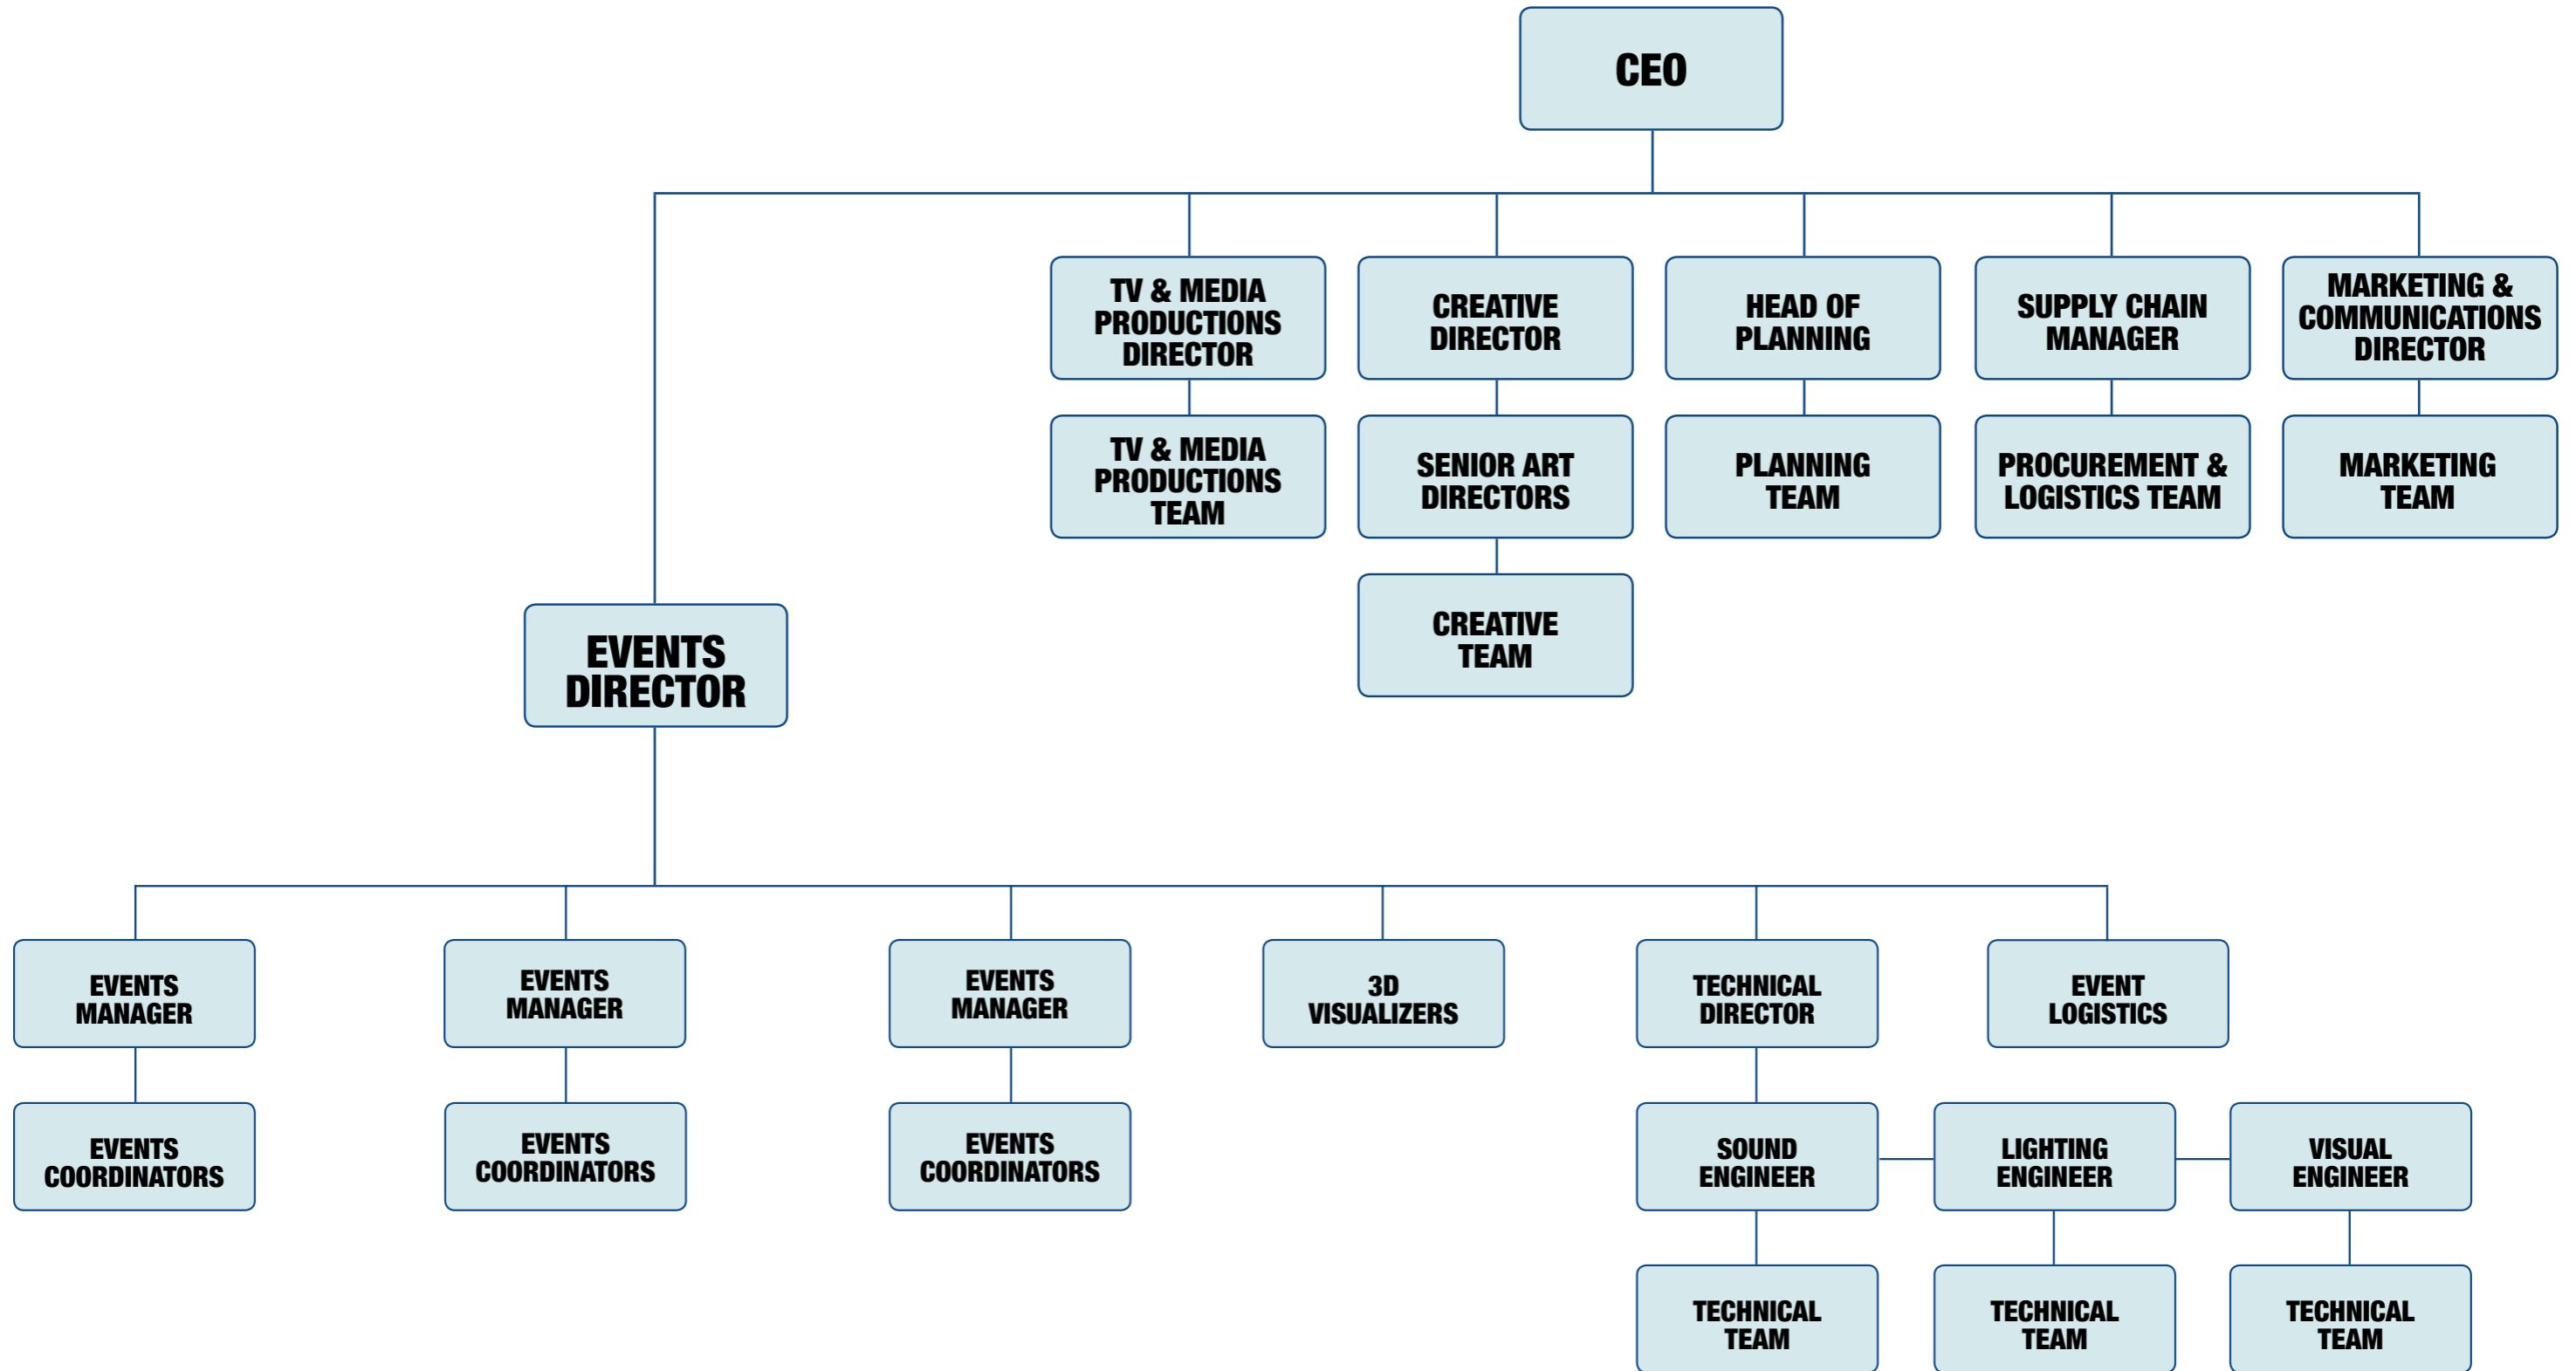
CEO

TV & MEDIA PRODUCTIONS DIRECTOR

TV & MEDIA PRODUCTIONS TEAM

CREATIVE DIRECTOR

SENIOR ART DIRECTORS

CREATIVE TEAM

HEAD OF PLANNING

PLANNING TEAM

SUPPLY CHAIN MANAGER

PROCUREMENT & LOGISTICS TEAM

MARKETING & COMMUNICATIONS DIRECTOR

MARKETING TEAM

EVENTS DIRECTOR

EVENTS MANAGER

EVENTS COORDINATORS

EVENTS MANAGER

EVENTS COORDINATORS

EVENTS MANAGER

EVENTS COORDINATORS

3D VISUALIZERS

TECHNICAL DIRECTOR

EVENT LOGISTICS

SOUND ENGINEER

LIGHTING ENGINEER

VISUAL ENGINEER

TECHNICAL TEAM

TECHNICAL TEAM

TECHNICAL TEAM